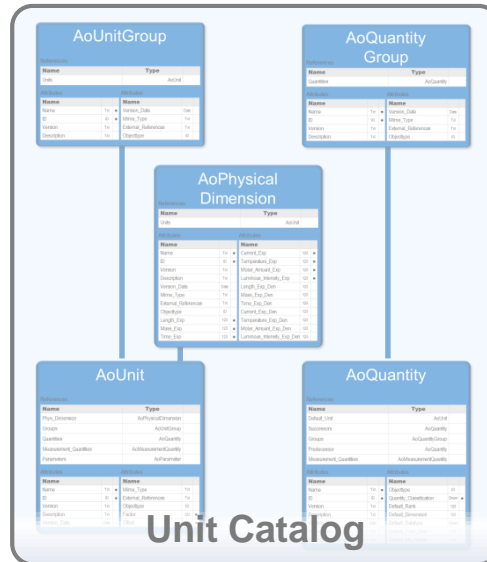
AoUnitGroup

References

| Name | Type |
|---|---|
| Units | AoUnit |

Attributes

| Name | | |
|---|---|---|
| Name | Txt | ■ |
| ID | Id | ■ |
| Version | Txt | |
| Description | Txt | |

Attributes

| Name | |
|---|---|
| Version_Date | Date |
| Mime_Type | Txt |
| External_References | Txt |
| ObjectType | Id |

AoQuantity Group

References

| Name | Type |
|---|---|
| Quantities | AoQuantity |

Attributes

| Name | | |
|---|---|---|
| Name | Txt | ■ |
| ID | Id | ■ |
| Version | Txt | |
| Description | Txt | |

Attributes

| Name | |
|---|---|
| Version_Date | Date |
| Mime_Type | Txt |
| External_References | Txt |
| ObjectType | Id |

AoPhysical Dimension

References

| Name | Type |
|---|---|
| Units | AoUnit |

Attributes

| Name | | |
|---|---|---|
| Name | Txt | ■ |
| ID | Id | ■ |
| Version | Txt | |
| Description | Txt | |
| Version_Date | Date | |
| Mime_Type | Txt | |
| External_References | Txt | |
| ObjectType | Id | |
| Length_Exp | Int | ■ |
| Mass_Exp | Int | ■ |
| Time_Exp | Int | ■ |

Attributes

| Name | | |
|---|---|---|
| Current_Exp | Int | ■ |
| Temperature_Exp | Int | ■ |
| Molar_Amount_Exp | Int | ■ |
| Luminous_Intensity_Exp | Int | ■ |
| Length_Exp_Den | Int | |
| Mass_Exp_Den | Int | |
| Time_Exp_Den | Int | |
| Current_Exp_Den | Int | |
| Temperature_Exp_Den | Int | |
| Molar_Amount_Exp_Den | Int | |
| Luminous_Intensity_Exp_Den | Int | |

AoUnit

References

| Name | Type |
|---|---|
| Phys_Dimension | AoPhysicalDimension |
| Groups | AoUnitGroup |
| Quantities | AoQuantity |
| Measurement_Quantities | AoMeasurementQuantity |
| Parameters | AoParameter |

Attributes

| Name | | |
|---|---|---|
| Name | Txt | ■ |
| ID | Id | ■ |
| Version | Txt | |
| Description | Txt | |
| Version_Date | Date | |

Attributes

| Name | |
|---|---|
| Mime_Type | Txt |
| External_References | Txt |
| ObjectType | Id |
| Factor | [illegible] |
| Offset | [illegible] |

AoQuantity

References

| Name | Type |
|---|---|
| Default_Unit | AoUnit |
| Successors | AoQuantity |
| Groups | AoQuantityGroup |
| Predecessor | AoQuantity |
| Measurement_Quantities | AoMeasurementQuantity |

Attributes

| Name | | |
|---|---|---|
| Name | Txt | ■ |
| ID | Id | ■ |
| Version | Txt | |
| Description | Txt | |

Attributes

| Name | | |
|---|---|---|
| ObjectType | Id | |
| Quantity_Classification | Enum | ■ |
| Default_Rank | Int | |
| Default_Dimension | Int | |
| Default_Datatype | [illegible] | |

Unit Catalog